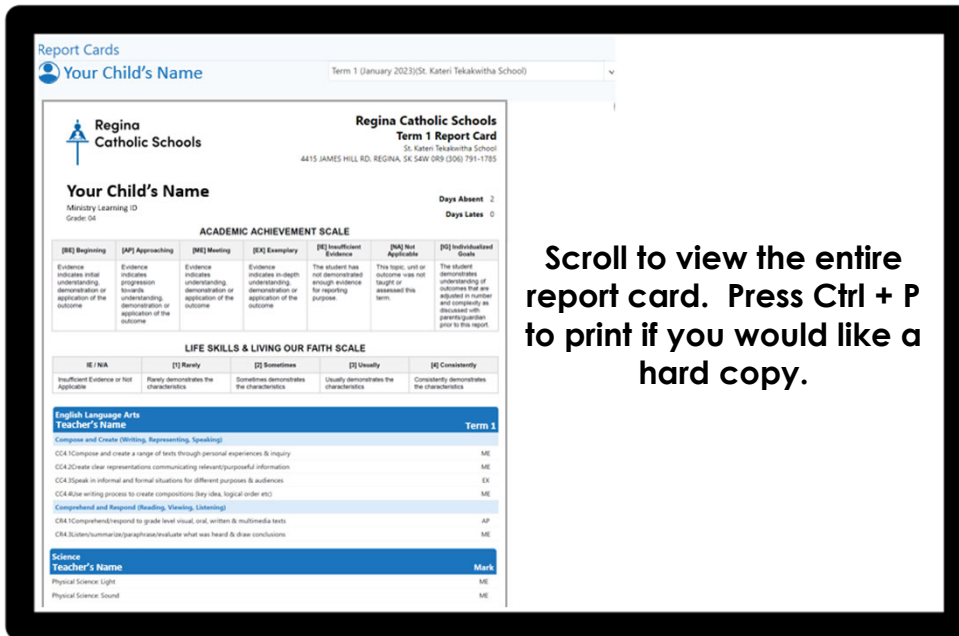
Report Cards
Your Child's Name

Term 1 (January 2023)(St. Kateri Tekakwitha School)

Regina Catholic Schools

Regina Catholic Schools
Term 1 Report Card
St. Kateri Tekakwitha School
4415 JAMES HILL RD. REGINA, SK S4W 0R9 (306) 791-1785

Your Child's Name
Ministry Learning ID
Grade: 04

Days Absent 2
Days Lates 0

ACADEMIC ACHIEVEMENT SCALE

| [BE] Beginning | [AP] Approaching | [ME] Meeting | [EX] Exemplary | [IE] Insufficient Evidence | [NA] Not Applicable | [IG] Individualized Goals |
|---|---|---|---|---|---|---|
| Evidence indicates initial understanding, demonstration or application of the outcome | Evidence indicates progression towards understanding, demonstration or application of the outcome | Evidence indicates understanding, demonstration or application of the outcome | Evidence indicates in-depth understanding, demonstration or application of the outcome | The student has not demonstrated enough evidence for reporting purpose. | This topic, unit or outcome was not taught or assessed this term. | The student demonstrates understanding of outcomes that are adjusted in number and complexity as discussed with parents/guardian prior to this report. |

LIFE SKILLS & LIVING OUR FAITH SCALE

| IE / N/A | [1] Rarely | [2] Sometimes | [3] Usually | [4] Consistently |
|---|---|---|---|---|
| Insufficient Evidence or Not Applicable | Rarely demonstrates the characteristics | Sometimes demonstrates the characteristics | Usually demonstrates the characteristics | Consistently demonstrates the characteristics |

English Language Arts
Teacher's Name | Term 1
Compose and Create (Writing, Representing, Speaking)
CC4.1Compose and create a range of texts through personal experiences & inquiry | ME
CC4.2Create clear representations communicating relevant/purposeful information | ME
CC4.3Speak in informal and formal situations for different purposes & audiences | EX
CC4.4Use writing process to create compositions (key idea, logical order etc) | ME
Comprehend and Respond (Reading, Viewing, Listening)
CR4.1Comprehend/respond to grade level visual, oral, written & multimedia texts | AP
CR4.3Listen/summarize/paraphrase/evaluate what was heard & draw conclusions | ME

Science
Teacher's Name | Mark
Physical Science: Light | ME
Physical Science: Sound | ME

Scroll to view the entire report card. Press Ctrl + P to print if you would like a hard copy.